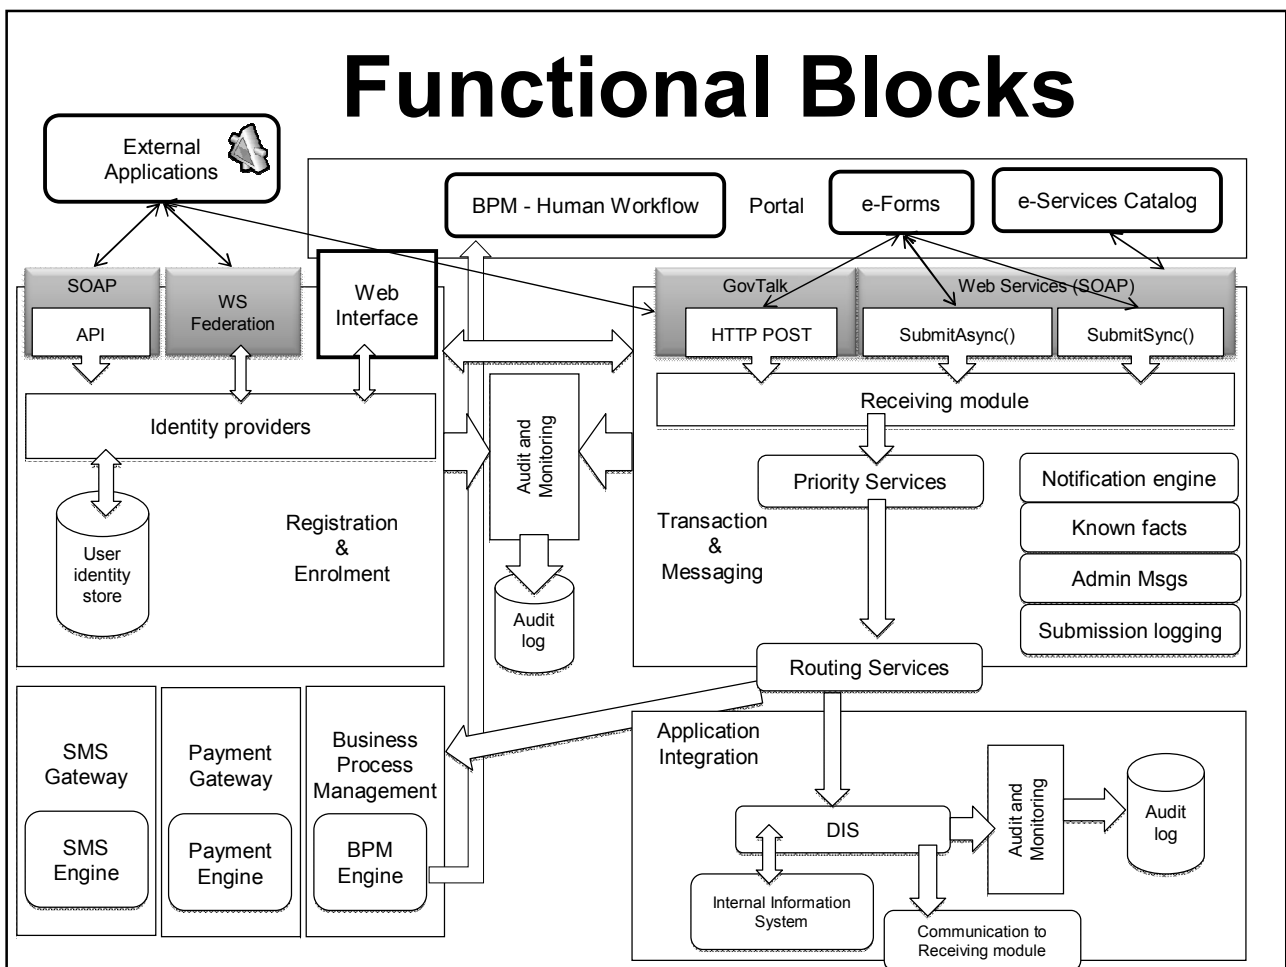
Functional Blocks

External Applications

BPM - Human Workflow

Portal

e-Forms

e-Services Catalog

SOAP

API

WS Federation

Web Interface

GovTalk

HTTP POST

Web Services (SOAP)

SubmitAsync()

SubmitSync()

Identity providers

User identity store

Registration & Enrolment

Audit and Monitoring

Audit log

Receiving module

Priority Services

Transaction & Messaging

Notification engine

Known facts

Admin Msgs

Submission logging

Routing Services

SMS Gateway

SMS Engine

Payment Gateway

Payment Engine

Business Process Management

BPM Engine

Application Integration

DIS

Audit and Monitoring

Audit log

Internal Information System

Communication to Receiving module